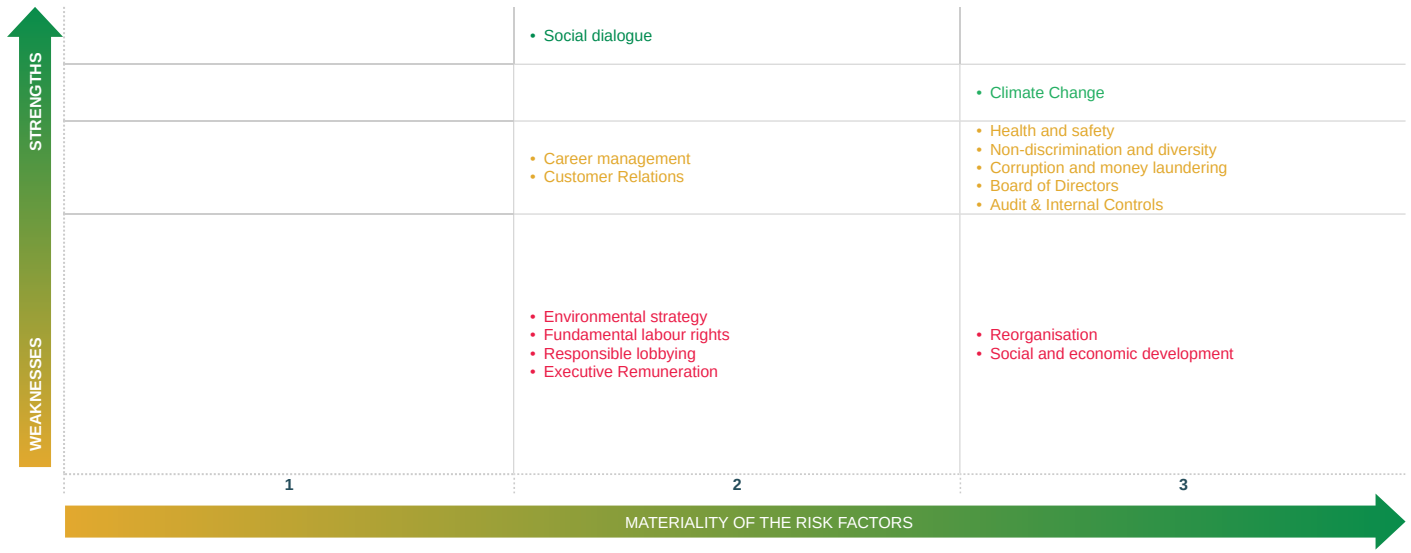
STRENGTHS

WEAKNESSES

• Social dialogue

• Climate Change

• Career management
• Customer Relations

• Health and safety
• Non-discrimination and diversity
• Corruption and money laundering
• Board of Directors
• Audit & Internal Controls

• Environmental strategy
• Fundamental labour rights
• Responsible lobbying
• Executive Remuneration

• Reorganisation
• Social and economic development

1

2

3

MATERIALITY OF THE RISK FACTORS